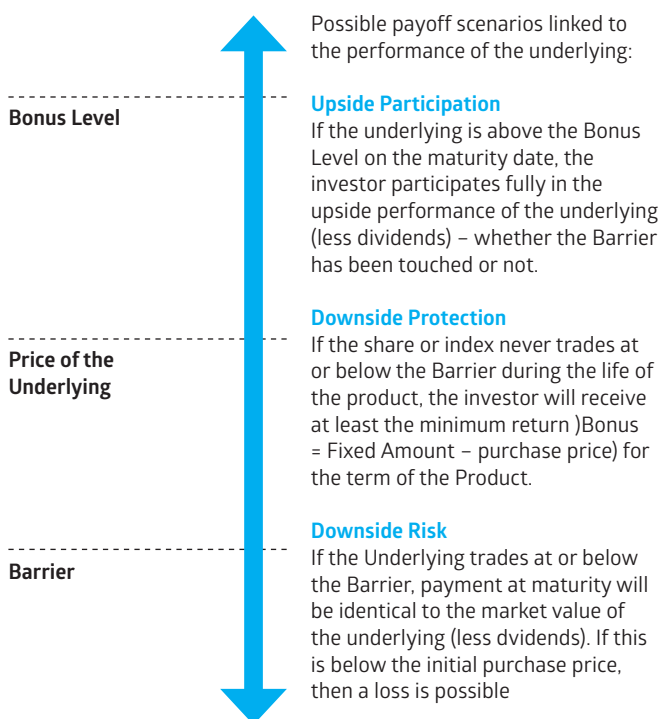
Possible payoff scenarios linked to the performance of the underlying:

Bonus Level

Upside Participation
If the underlying is above the Bonus Level on the maturity date, the investor participates fully in the upside performance of the underlying (less dividends) – whether the Barrier has been touched or not.

Price of the Underlying

Downside Protection
If the share or index never trades at or below the Barrier during the life of the product, the investor will receive at least the minimum return )Bonus = Fixed Amount – purchase price) for the term of the Product.

Barrier

Downside Risk
If the Underlying trades at or below the Barrier, payment at maturity will be identical to the market value of the underlying (less dvidends). If this is below the initial purchase price, then a loss is possible